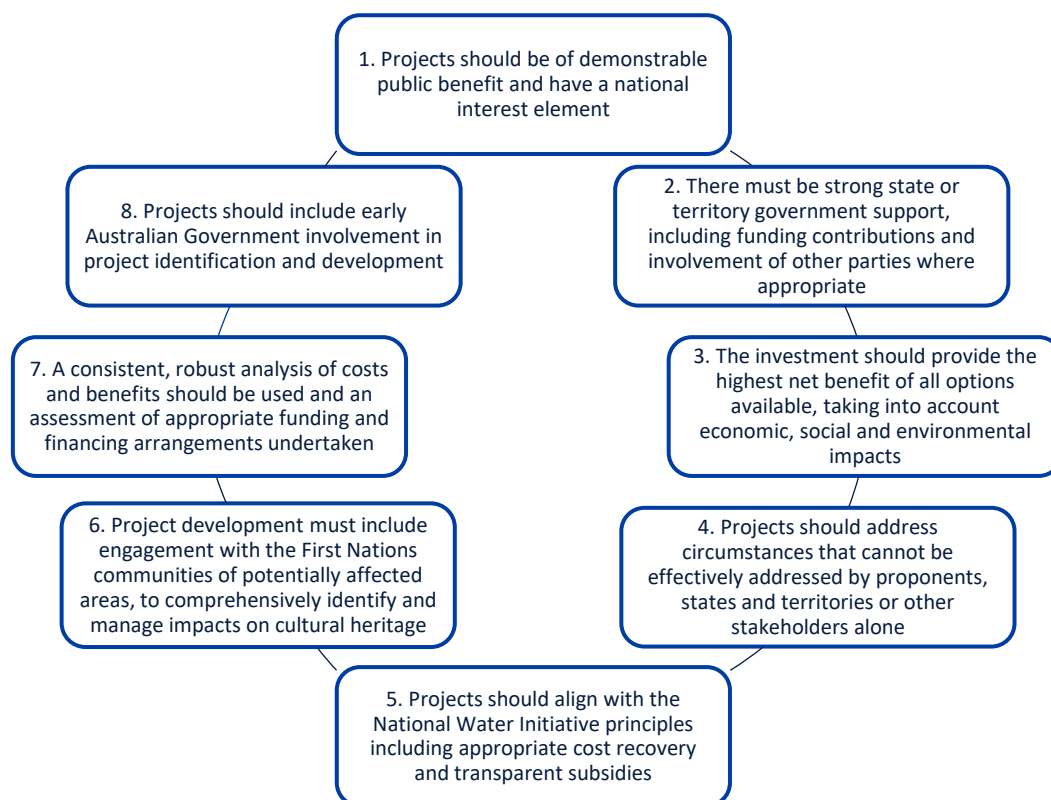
1. Projects should be of demonstrable public benefit and have a national interest element

2. There must be strong state or territory government support, including funding contributions and involvement of other parties where appropriate

3. The investment should provide the highest net benefit of all options available, taking into account economic, social and environmental impacts

4. Projects should address circumstances that cannot be effectively addressed by proponents, states and territories or other stakeholders alone

5. Projects should align with the National Water Initiative principles including appropriate cost recovery and transparent subsidies

6. Project development must include engagement with the First Nations communities of potentially affected areas, to comprehensively identify and manage impacts on cultural heritage

7. A consistent, robust analysis of costs and benefits should be used and an assessment of appropriate funding and financing arrangements undertaken

8. Projects should include early Australian Government involvement in project identification and development